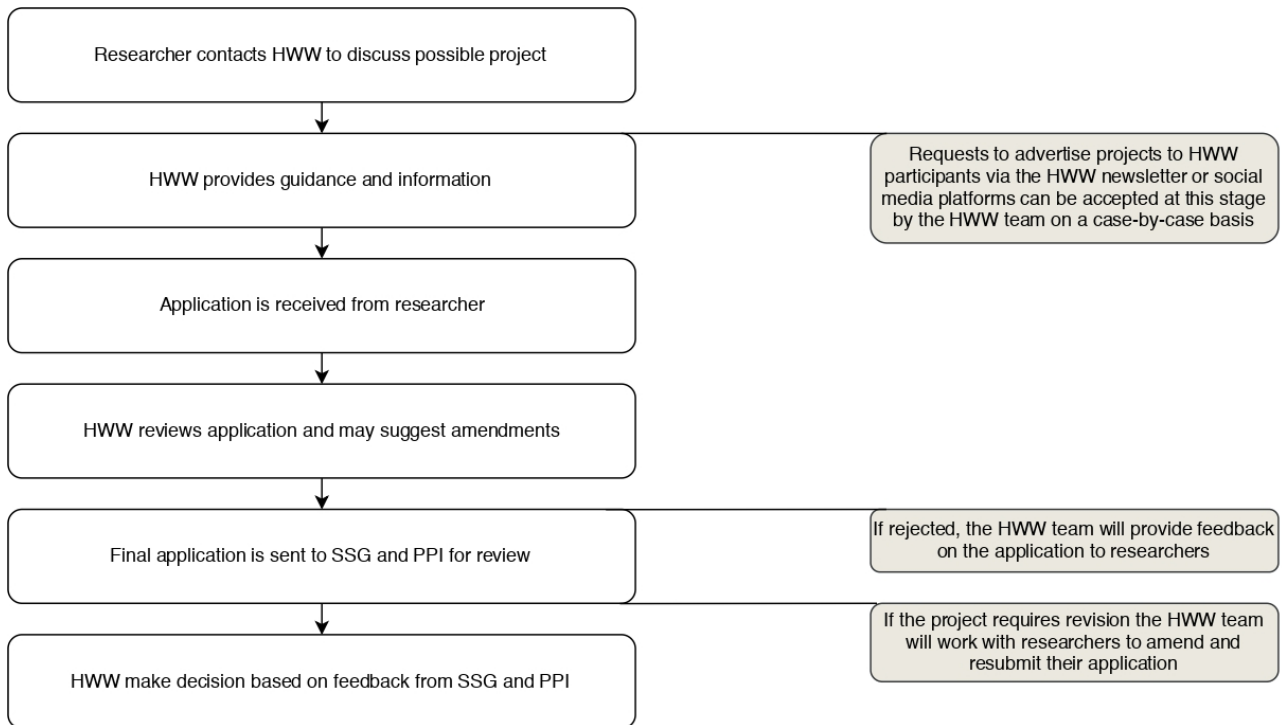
Researcher contacts HWW to discuss possible project

HWW provides guidance and information

Requests to advertise projects to HWW participants via the HWW newsletter or social media platforms can be accepted at this stage by the HWW team on a case-by-case basis

Application is received from researcher

HWW reviews application and may suggest amendments

Final application is sent to SSG and PPI for review

If rejected, the HWW team will provide feedback on the application to researchers

If the project requires revision the HWW team will work with researchers to amend and resubmit their application

HWW make decision based on feedback from SSG and PPI